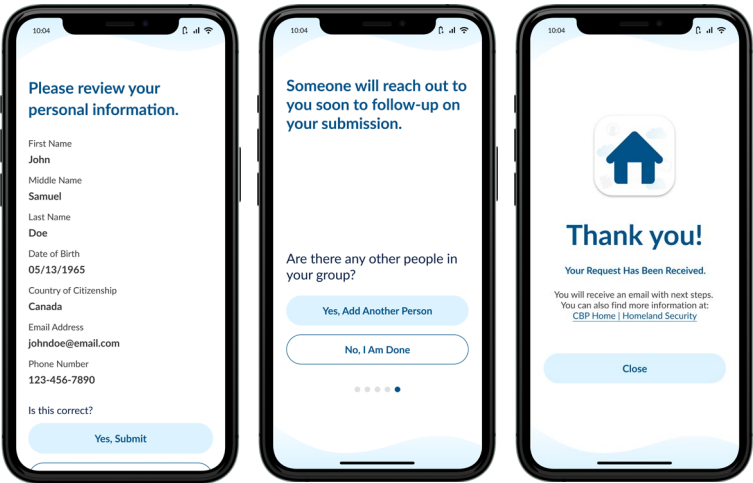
10:04

Please review your personal information.

First Name
John

Middle Name
Samuel

Last Name
Doe

Date of Birth
05/13/1965

Country of Citizenship
Canada

Email Address
johndoe@email.com

Phone Number
123-456-7890

Is this correct?

Yes, Submit

10:04

Someone will reach out to you soon to follow-up on your submission.

Are there any other people in your group?

Yes, Add Another Person

No, I Am Done

10:04

Thank you!

Your Request Has Been Received.

You will receive an email with next steps. You can also find more information at:
CBP Home | Homeland Security

Close